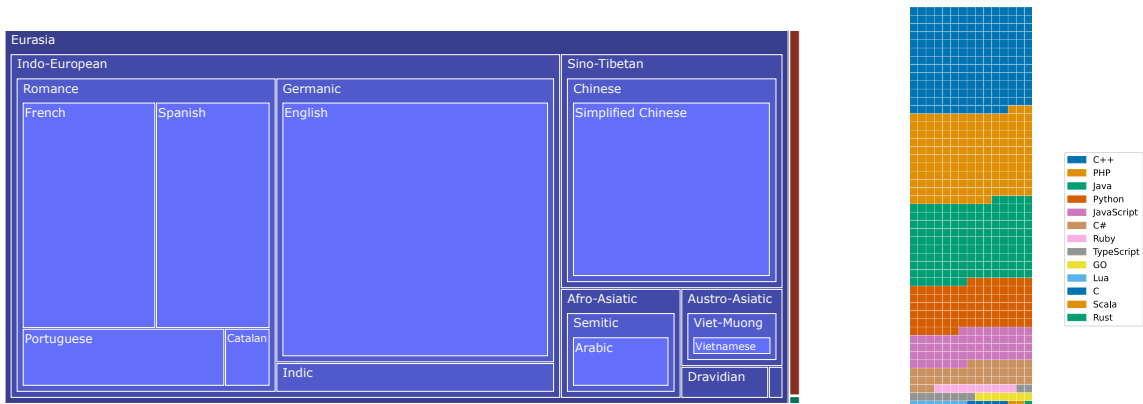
Eurasia
Indo-European
Romance
French
Spanish
Portuguese
Catalan
Germanic
English
Indic
Sino-Tibetan
Chinese
Simplified Chinese
Afro-Asiatic
Semitic
Arabic
Austro-Asiatic
Viet-Muong
Vietnamese
Dravidian

C++
PHP
Java
Python
JavaScript
C#
Ruby
TypeScript
GO
Lua
C
Scala
Rust